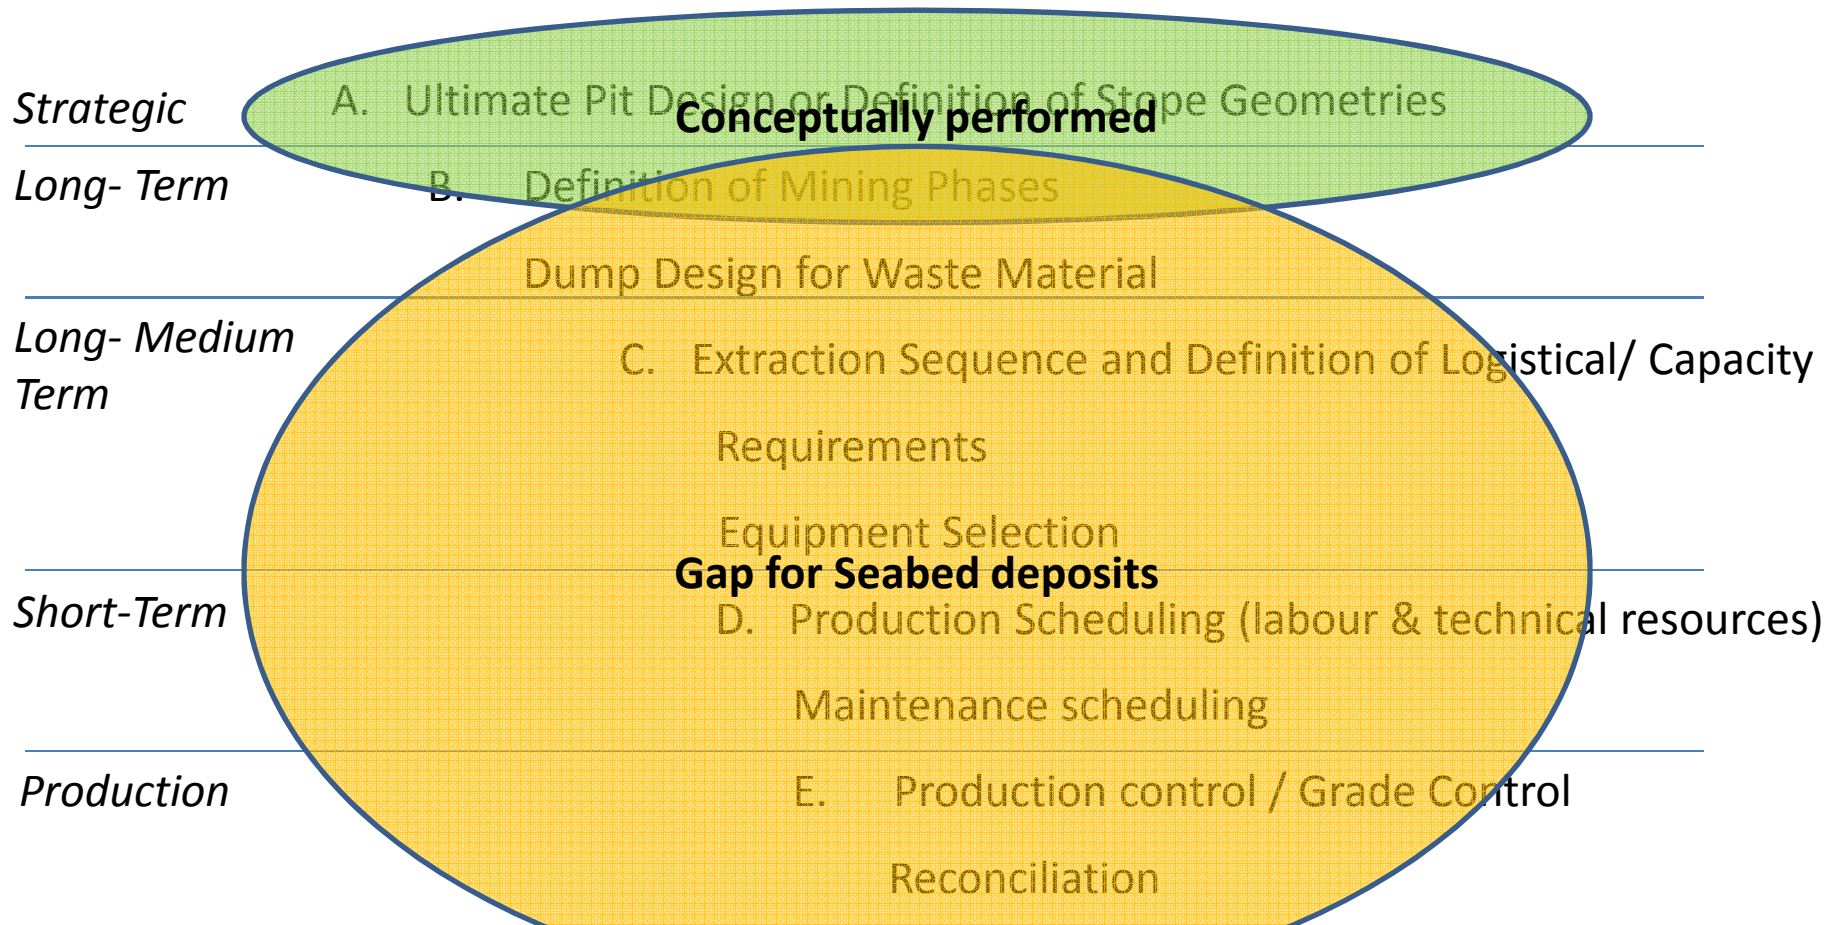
Strategic
A. Ultimate Pit Design or Definition of Stope Geometries
Conceptually performed

Long- Term
B. Definition of Mining Phases
Dump Design for Waste Material

Long- Medium Term
C. Extraction Sequence and Definition of Logistical/ Capacity Requirements
Equipment Selection

Gap for Seabed deposits

Short-Term
D. Production Scheduling (labour & technical resources)
Maintenance scheduling

Production
E. Production control / Grade Control
Reconciliation